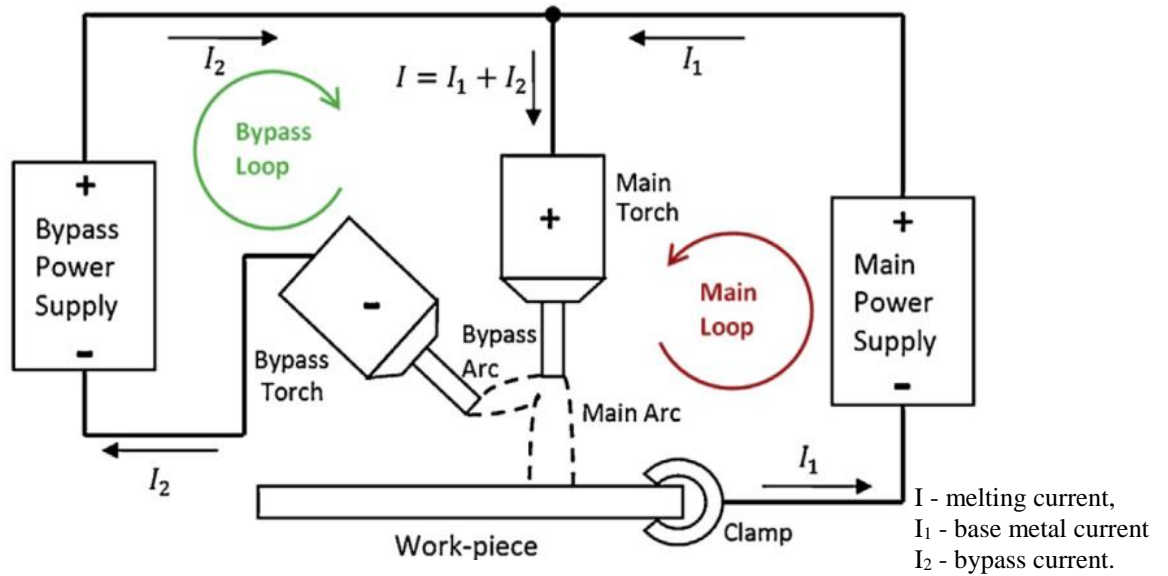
$I_2$

$I = I_1 + I_2$

$I_1$

Bypass Loop

+

Bypass Power Supply

-

-

Bypass Torch

+

Main Torch

Bypass Arc

Main Loop

+

Main Power Supply

-

Main Arc

$I_2$

$I_1$

Work-piece

Clamp

I - melting current,
$I_1$ - base metal current
$I_2$ - bypass current.